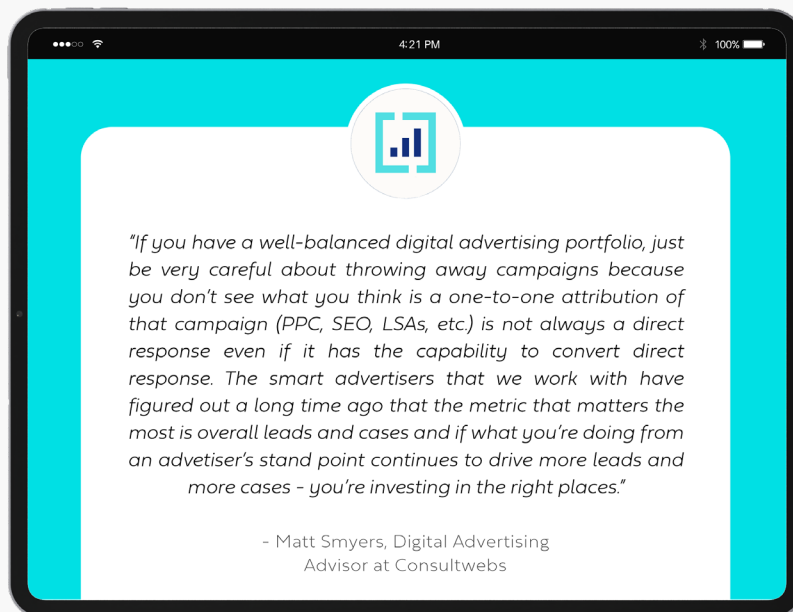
●●●○○

4:21 PM

100%

“If you have a well-balanced digital advertising portfolio, just be very careful about throwing away campaigns because you don’t see what you think is a one-to-one attribution of that campaign (PPC, SEO, LSAs, etc.) is not always a direct response even if it has the capability to convert direct response. The smart advertisers that we work with have figured out a long time ago that the metric that matters the most is overall leads and cases and if what you’re doing from an advetiser’s stand point continues to drive more leads and more cases - you’re investing in the right places.”

- Matt Smyers, Digital Advertising Advisor at Consultwebs